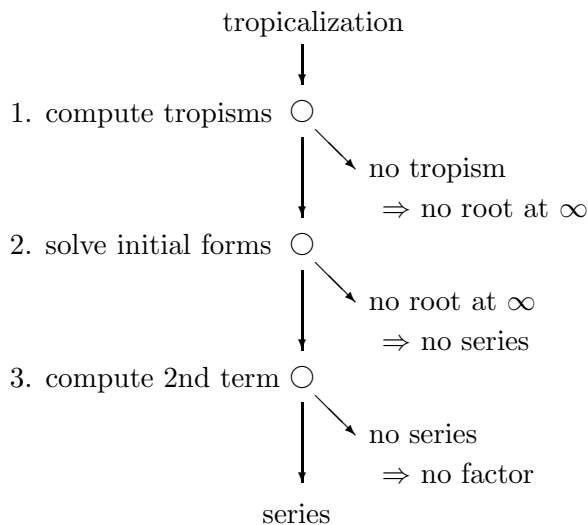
tropicalization

1. compute tropisms

no tropism $\Rightarrow$ no root at $\infty$

2. solve initial forms

no root at $\infty$ $\Rightarrow$ no series

3. compute 2nd term

no series $\Rightarrow$ no factor

series